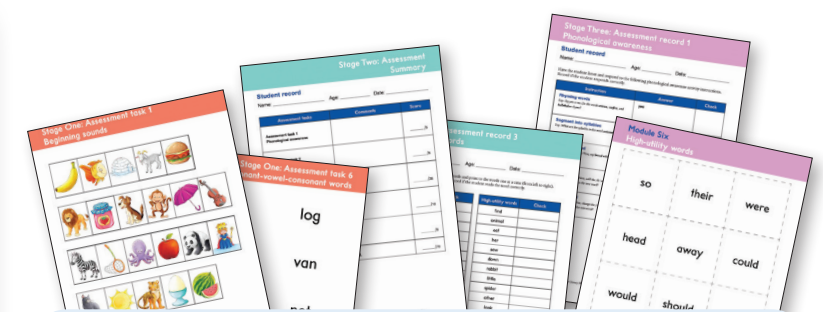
Stage One: Assessment task 1
Beginning sounds

Stage One: Assessment task 6
onant-vowel-consonant words

log

van

Stage Two: Assessment Summary

Student record

Name: Age: Date:

Assessment record 3
rds

Stage Three: Assessment record 1
Phonological awareness

Student record

Name: Age: Date:

Module Six
High-utility words

so
their
were
head
away
could
would
should